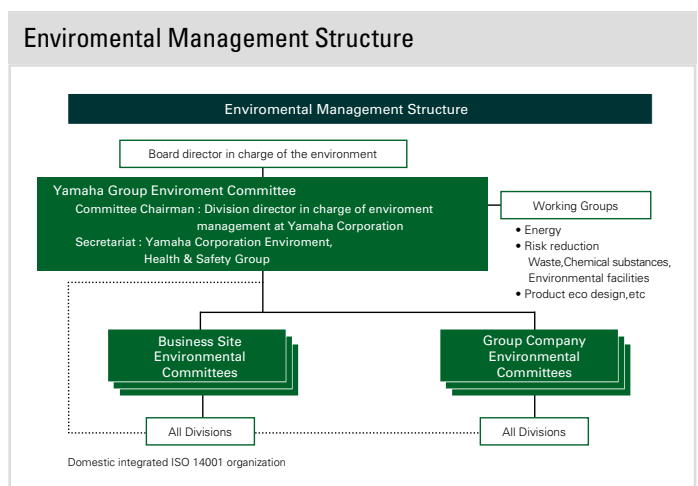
Enviromental Management Structure

Enviromental Management Structure

Board director in charge of the environment

Yamaha Group Enviroment Committee
Committee Chairman : Division director in charge of enviroment management at Yamaha Corporation
Secretariat : Yamaha Corporation Enviroment, Health & Safety Group

Working Groups

• Energy
• Risk reduction
Waste,Chemical substances, Environmental facilities
• Product eco design,etc

Business Site Environmental Committees

Group Company Environmental Committees

All Divisions

All Divisions

Domestic integrated ISO 14001 organization